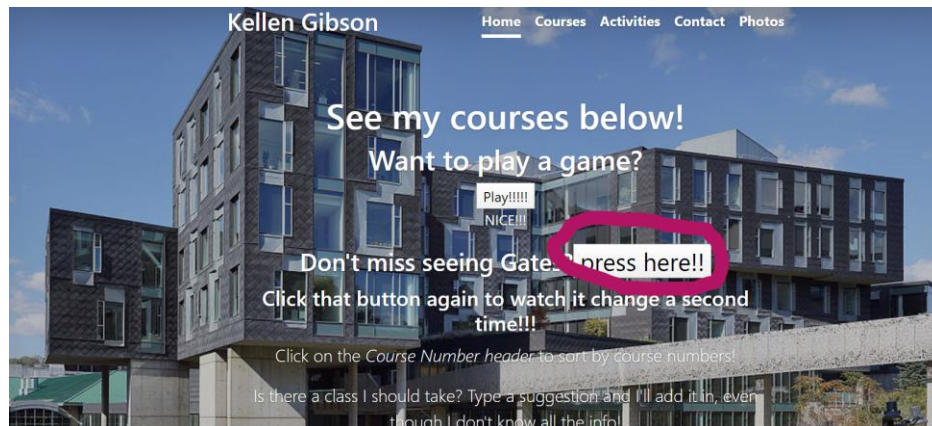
Kellen Gibson

Home Courses Activities Contact Photos

See my courses below!

Want to play a game?

Play!!!!!

NICE!!!

Don't miss seeing Gate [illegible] press here!!

Click that button again to watch it change a second time!!!

Click on the Course Number header to sort by course numbers!

Is there a class I should take? Type a suggestion and I'll add it in, even though I don't know all the info!